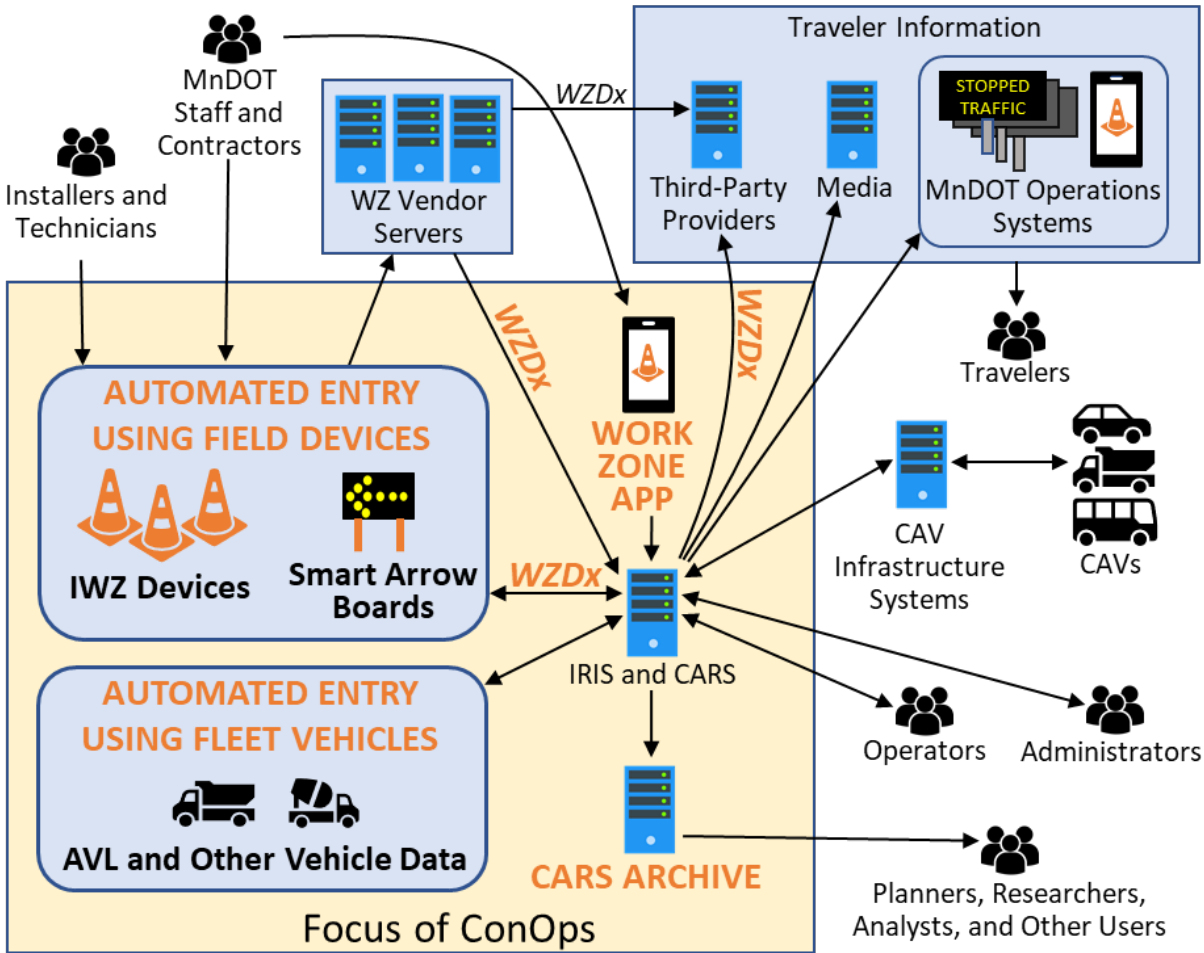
MnDOT Staff and Contractors

Installers and Technicians

WZ Vendor Servers

WZDx

Traveler Information

Third-Party Providers

Media

STOPPED TRAFFIC

MnDOT Operations Systems

Travelers

WZDx

WZDx

WORK ZONE APP

AUTOMATED ENTRY USING FIELD DEVICES

IWZ Devices

Smart Arrow Boards

WZDx

IRIS and CARS

CAV Infrastructure Systems

CAVs

AUTOMATED ENTRY USING FLEET VEHICLES

AVL and Other Vehicle Data

Operators

Administrators

CARS ARCHIVE

Planners, Researchers, Analysts, and Other Users

Focus of ConOps